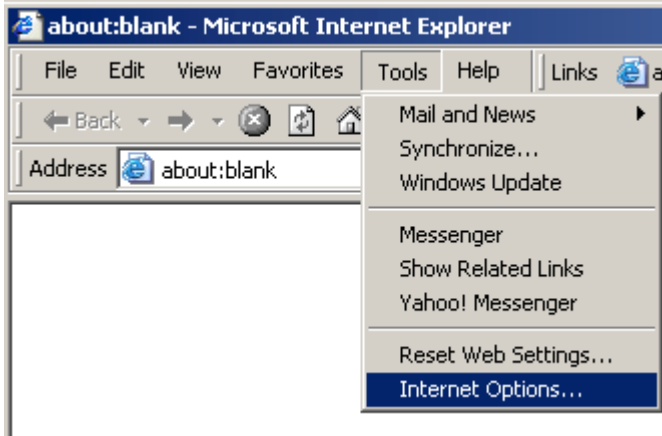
about:blank - Microsoft Internet Explorer

File Edit View Favorites Tools Help Links a

Back

Address about:blank

Mail and News
Synchronize...
Windows Update

Messenger
Show Related Links
Yahoo! Messenger

Reset Web Settings...
Internet Options...